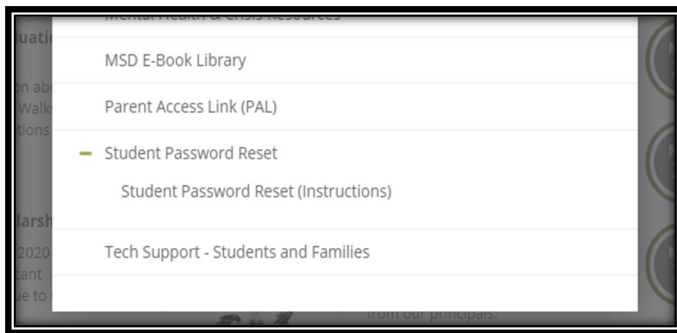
Mental Health & Crisis Resources

uati

on ab
Walk
tions

MSD E-Book Library

Parent Access Link (PAL)

– Student Password Reset

Student Password Reset (Instructions)

larsh
2020
tant
e to

Tech Support - Students and Families

from our principals.